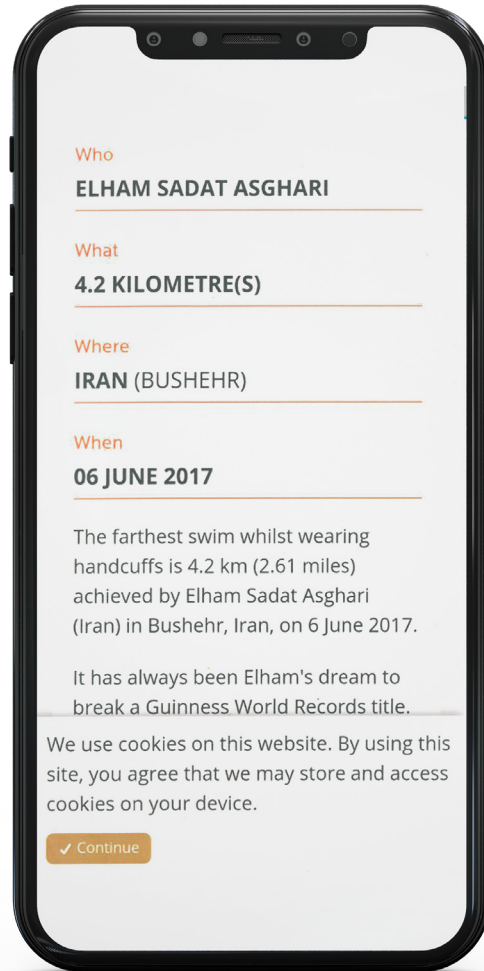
Who
ELHAM SADAT ASGHARI

What
4.2 KILOMETRE(S)

Where
IRAN (BUSHEHR)

When
06 JUNE 2017

The farthest swim whilst wearing handcuffs is 4.2 km (2.61 miles) achieved by Elham Sadat Asghari (Iran) in Bushehr, Iran, on 6 June 2017.

It has always been Elham's dream to break a Guinness World Records title.

We use cookies on this website. By using this site, you agree that we may store and access cookies on your device.

✓ Continue